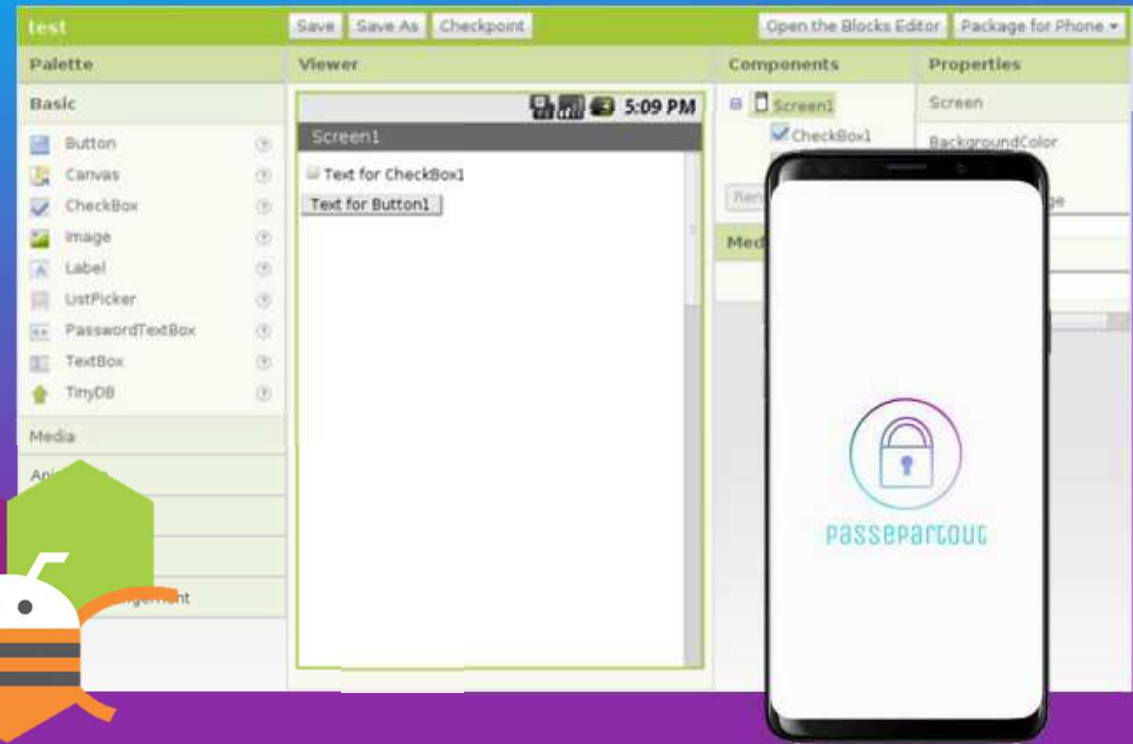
test
Save
Save As
Checkpoint
Open the Blocks Editor
Package for Phone ▾

Palette
Basic
Button
Canvas
CheckBox
Image
Label
ListPicker
PasswordTextBox
TextBox
TinyDB
Media
Ani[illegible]
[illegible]gement

Viewer
5:09 PM
Screen1
Text for CheckBox1
Text for Button1

Components
Screen1
CheckBox1
Ren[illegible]
Med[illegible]

Properties
Screen
BackgroundColor
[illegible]ge

PASSEPARTOUT